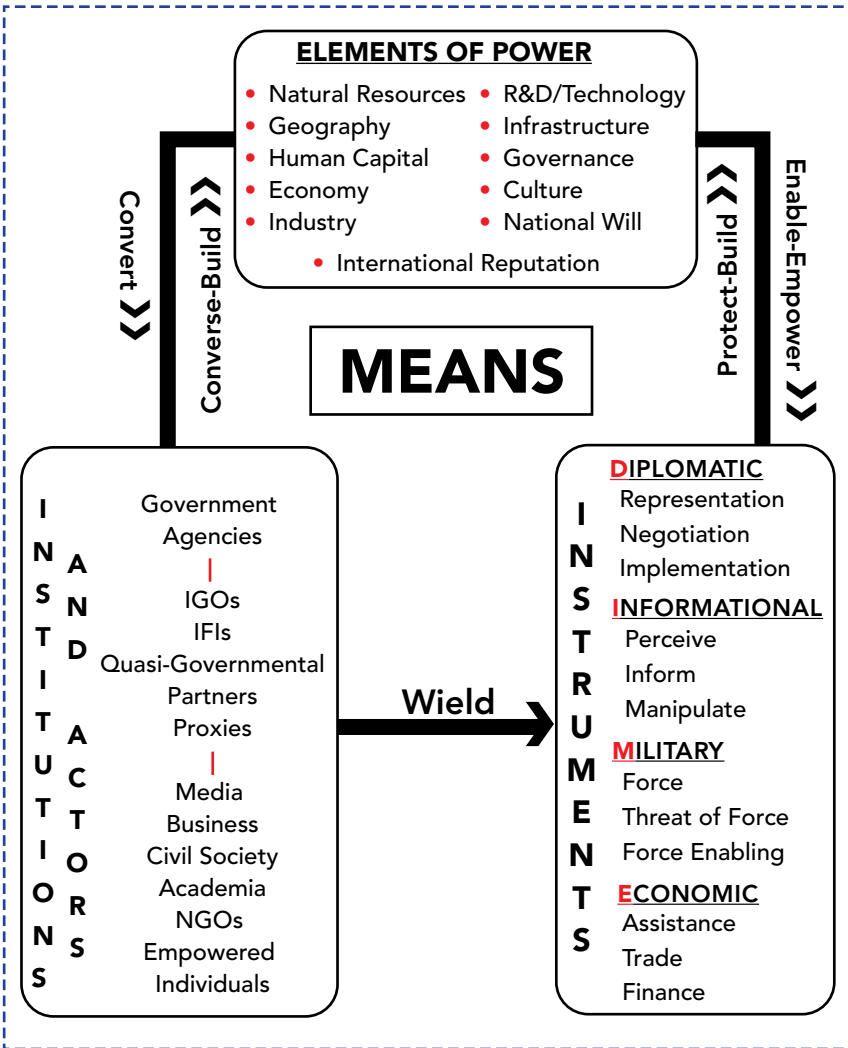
ELEMENTS OF POWER

- Natural Resources
- Geography
- Human Capital
- Economy
- Industry
- R&D/Technology
- Infrastructure
- Governance
- Culture
- National Will
- International Reputation

Convert ❯❯

Converse-Build ❮❮

Protect-Build ❮❮

Enable-Empower ❯❯

MEANS

INSTITUTIONS AND ACTORS

Government Agencies
|
IGOs
IFIs
Quasi-Governmental
Partners
Proxies
|
Media
Business
Civil Society
Academia
NGOs
Empowered Individuals

Wield

INSTRUMENTS

DIPLOMATIC
Representation
Negotiation
Implementation

INFORMATIONAL
Perceive
Inform
Manipulate

MILITARY
Force
Threat of Force
Force Enabling

ECONOMIC
Assistance
Trade
Finance